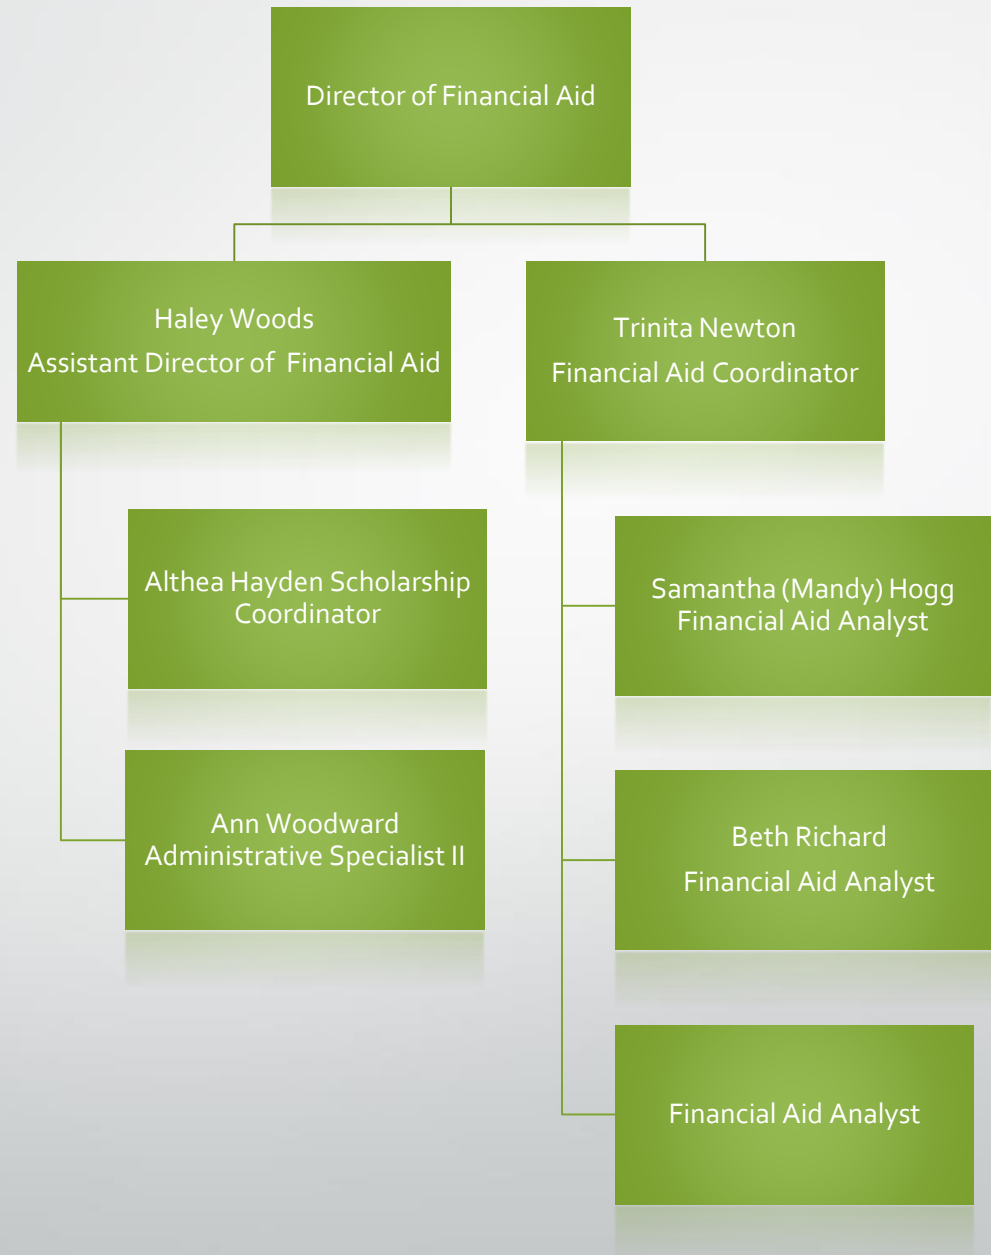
Director of Financial Aid

Haley Woods
Assistant Director of Financial Aid

Trinita Newton
Financial Aid Coordinator

Althea Hayden Scholarship Coordinator

Ann Woodward
Administrative Specialist II

Samantha (Mandy) Hogg
Financial Aid Analyst

Beth Richard
Financial Aid Analyst

Financial Aid Analyst